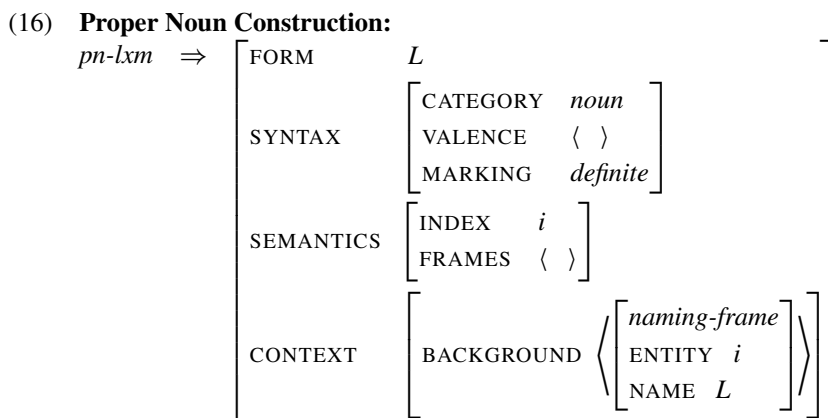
(16) **Proper Noun Construction:**

*pn-lxm* $\Rightarrow$

$\left[\begin{array}{ll} \text{FORM} & L \\ \text{SYNTAX} & \left[\begin{array}{ll} \text{CATEGORY} & \textit{noun} \\ \text{VALENCE} & \langle\ \rangle \\ \text{MARKING} & \textit{definite} \end{array}\right] \\ \text{SEMANTICS} & \left[\begin{array}{ll} \text{INDEX} & i \\ \text{FRAMES} & \langle\ \rangle \end{array}\right] \\ \text{CONTEXT} & \left[\begin{array}{ll} \text{BACKGROUND} & \left\langle \left[\begin{array}{l} \textit{naming-frame} \\ \text{ENTITY} \ \ i \\ \text{NAME} \ \ L \end{array}\right] \right\rangle \end{array}\right] \end{array}\right]$